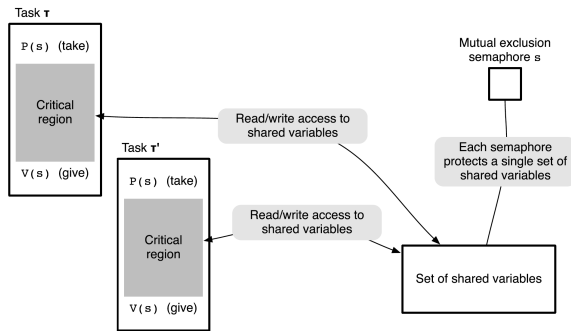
Task τ

P(s) (take)

Critical region

V(s) (give)

Mutual exclusion semaphore s

Read/write access to shared variables

Each semaphore protects a single set of shared variables

Task τ'

P(s) (take)

Critical region

V(s) (give)

Read/write access to shared variables

Set of shared variables